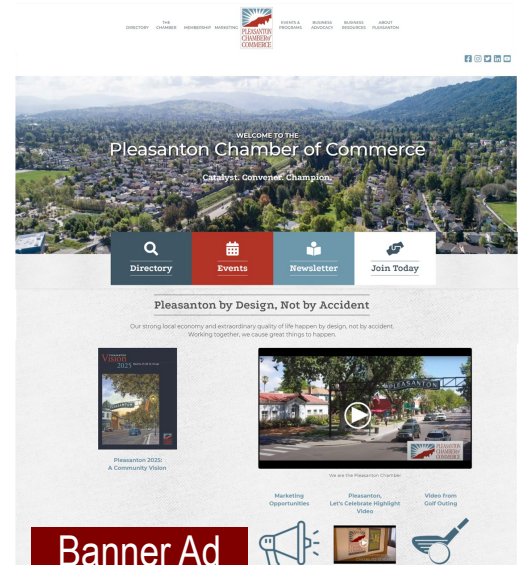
DIRECTORY THE CHAMBER MEMBERSHIP MARKETING

PLEASANTON CHAMBER of COMMERCE

EVENTS & PROGRAMS BUSINESS ADVOCACY BUSINESS RESOURCES ABOUT PLEASANTON

WELCOME TO THE

Pleasanton Chamber of Commerce

Catalyst. Convener. Champion.

Directory

Events

Newsletter

Join Today

Pleasanton by Design, Not by Accident

Our strong local economy and extraordinary quality of life happen by design, not by accident. Working together, we cause great things to happen.

Vision 2025

Pleasanton 2025: A Community Vision

PLEASANTON

PLEASANTON CHAMBER of COMMERCE

We are the Pleasanton Chamber

Marketing Opportunities

Pleasanton, Let's Celebrate Highlight Video

Video from Golf Outing

Banner Ad